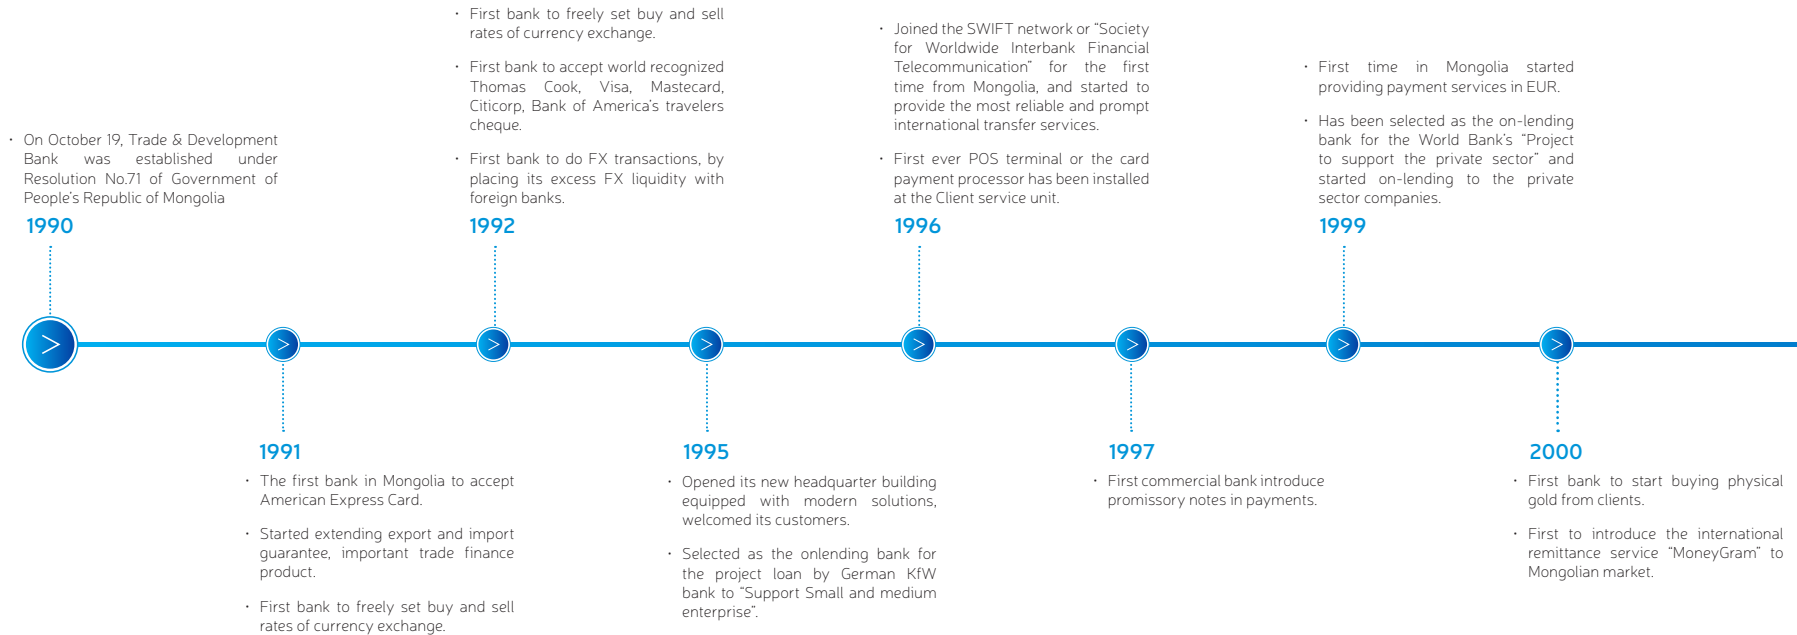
• On October 19, Trade & Development Bank was established under Resolution No.71 of Government of People's Republic of Mongolia

1990

1991

• The first bank in Mongolia to accept American Express Card.

• Started extending export and import guarantee, important trade finance product.

• First bank to freely set buy and sell rates of currency exchange.

• First bank to freely set buy and sell rates of currency exchange.

• First bank to accept world recognized Thomas Cook, Visa, Mastecard, Citicorp, Bank of America's travelers cheque.

• First bank to do FX transactions, by placing its excess FX liquidity with foreign banks.

1992

1995

• Opened its new headquarter building equipped with modern solutions, welcomed its customers.

• Selected as the onlending bank for the project loan by German KfW bank to "Support Small and medium enterprise".

• Joined the SWIFT network or "Society for Worldwide Interbank Financial Telecommunication" for the first time from Mongolia, and started to provide the most reliable and prompt international transfer services.

• First ever POS terminal or the card payment processor has been installed at the Client service unit.

1996

1997

• First commercial bank introduce promissory notes in payments.

• First time in Mongolia started providing payment services in EUR.

• Has been selected as the on-lending bank for the World Bank's "Project to support the private sector" and started on-lending to the private sector companies.

1999

2000

• First bank to start buying physical gold from clients.

• First to introduce the international remittance service "MoneyGram" to Mongolian market.